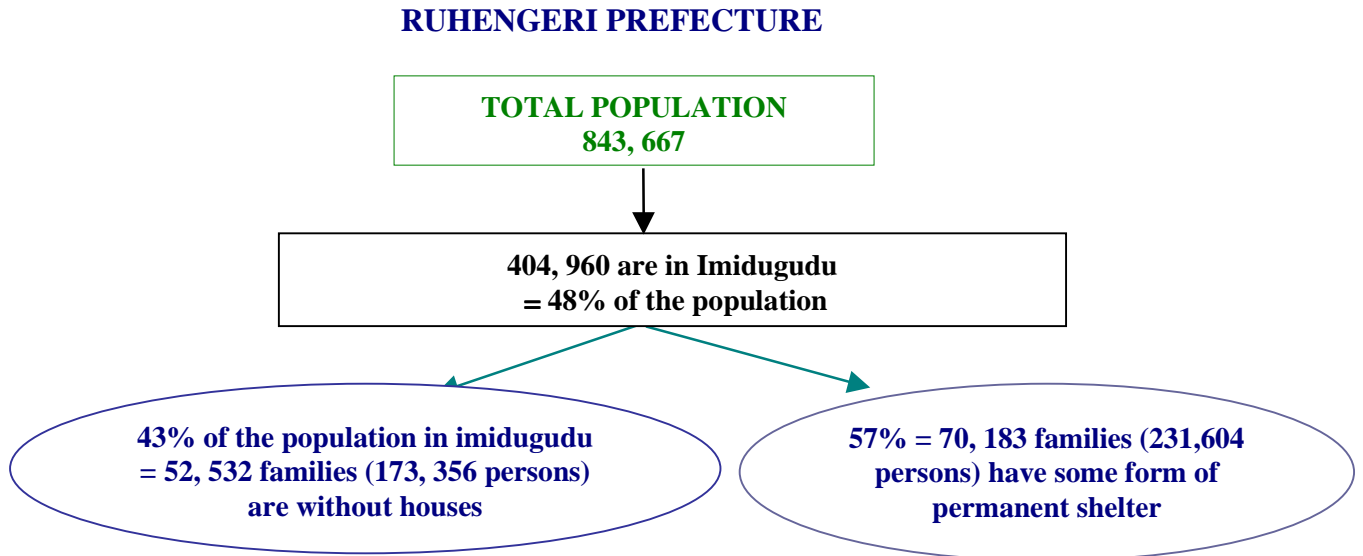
RUHENGERI PREFECTURE

TOTAL POPULATION
843, 667

404, 960 are in Imidugudu
= 48% of the population

43% of the population in imidugudu = 52, 532 families (173, 356 persons) are without houses

57% = 70, 183 families (231,604 persons) have some form of permanent shelter